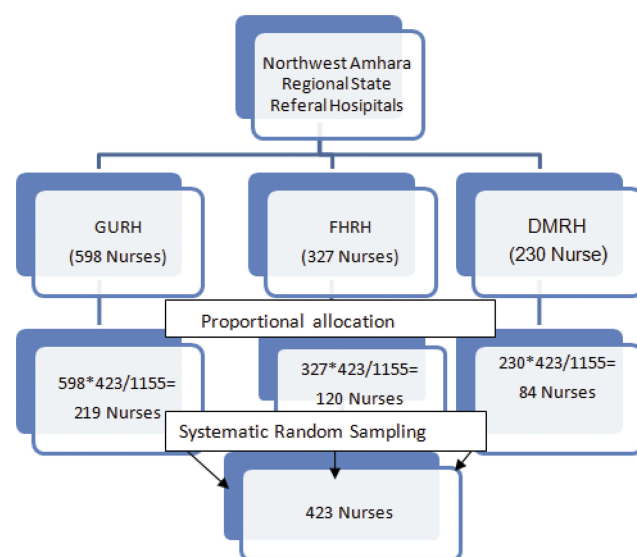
Northwest Amhara Regional State Referal Hospitals

GURH
(598 Nurses)

FHRH
(327 Nurses)

DMRH
(230 Nurse)

Proportional allocation

598*423/1155=
219 Nurses

327*423/1155=
120 Nurses

230*423/1155=
84 Nurses

Systematic Random Sampling

423 Nurses